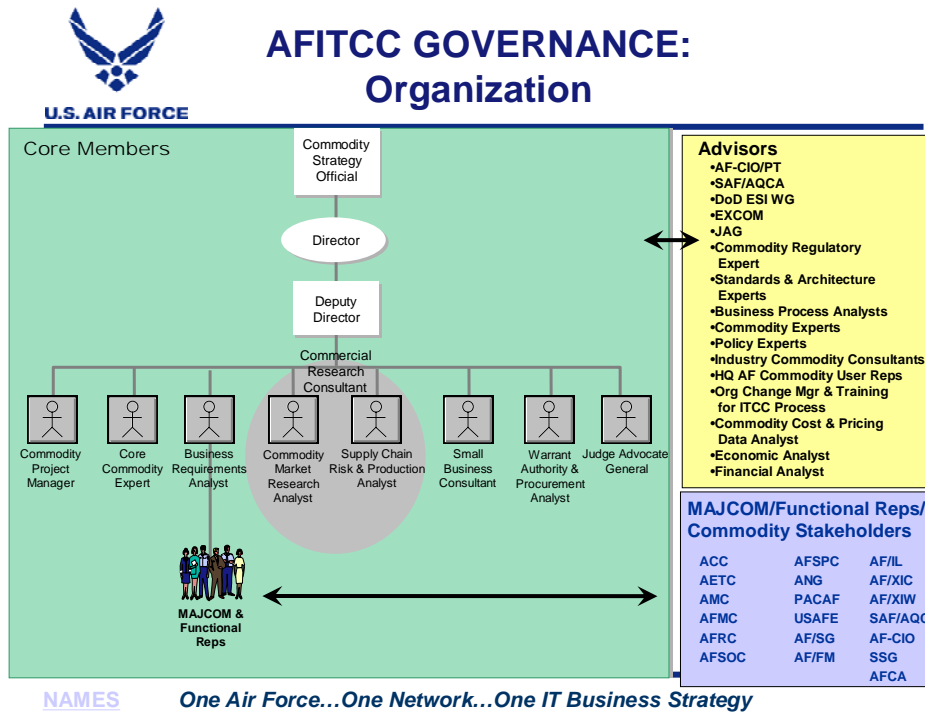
U.S. AIR FORCE

AFITCC GOVERNANCE: Organization

Core Members

Commodity Strategy Official

Director

Deputy Director

Commercial Research Consultant

Commodity Project Manager

Core Commodity Expert

Business Requirements Analyst

Commodity Market Research Analyst

Supply Chain Risk & Production Analyst

Small Business Consultant

Warrant Authority & Procurement Analyst

Judge Advocate General

MAJCOM & Functional Reps

Advisors
•AF-CIO/PT
•SAF/AQCA
•DoD ESI WG
•EXCOM
•JAG
•Commodity Regulatory Expert
•Standards & Architecture Experts
•Business Process Analysts
•Commodity Experts
•Policy Experts
•Industry Commodity Consultants
•HQ AF Commodity User Reps
•Org Change Mgr & Training for ITCC Process
•Commodity Cost & Pricing Data Analyst
•Economic Analyst
•Financial Analyst

MAJCOM/Functional Reps/ Commodity Stakeholders

ACC
AETC
AMC
AFMC
AFRC
AFSOC

AFSPC
ANG
PACAF
USAFE
AF/SG
AF/FM

AF/IL
AF/XIC
AF/XIW
SAF/AQ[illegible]
AF-CIO
SSG
AFCA

NAMES

One Air Force…One Network…One IT Business Strategy